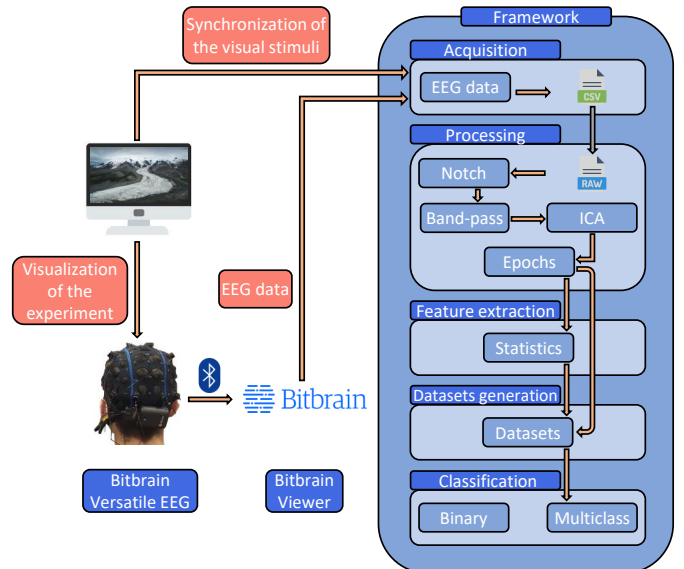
Synchronization of the visual stimuli

Framework

Acquisition

EEG data

CSV

Processing

Notch

RAW

Band-pass

ICA

Epochs

Visualization of the experiment

EEG data

Feature extraction

Statistics

Datasets generation

Datasets

Bitbrain

Classification

Binary

Multiclass

Bitbrain Versatile EEG

Bitbrain Viewer